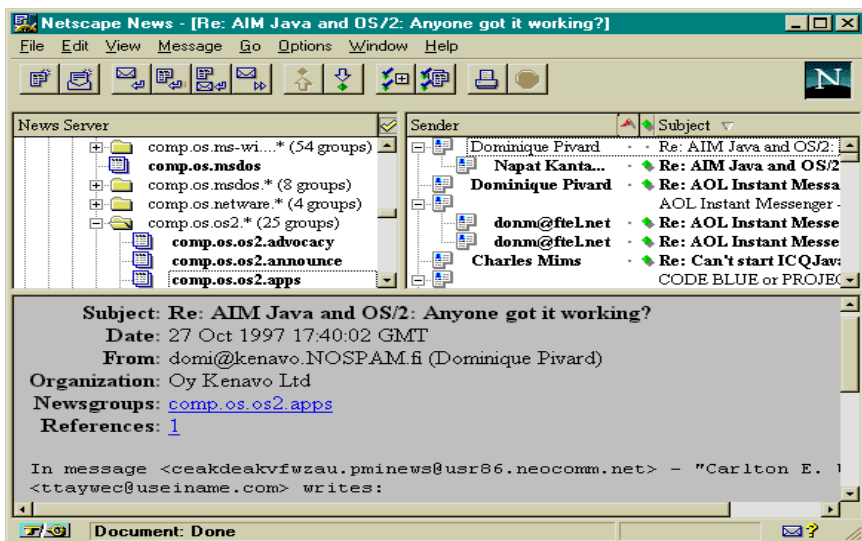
Netscape News - [Re: AIM Java and OS/2: Anyone got it working?]

File Edit View Message Go Options Window Help

N

News Server

comp.os.ms-wi....* (54 groups)
comp.os.msdos
comp.os.msdos.* (8 groups)
comp.os.netware.* (4 groups)
comp.os.os2.* (25 groups)
comp.os.os2.advocacy
comp.os.os2.announce
comp.os.os2.apps

| Sender | Subject |
|---|---|
| Dominique Pivard | Re: AIM Java and OS/2: |
| Napat Kanta... | Re: AIM Java and OS/2 |
| Dominique Pivard | Re: AOL Instant Messa |
| | AOL Instant Messenger - |
| donm@ftel.net | Re: AOL Instant Messe |
| donm@ftel.net | Re: AOL Instant Messe |
| Charles Mims | Re: Can't start ICQJav |
| | CODE BLUE or PROJEC |

Subject: Re: AIM Java and OS/2: Anyone got it working?
Date: 27 Oct 1997 17:40:02 GMT
From: domi@kenavo.NOSPAM.fi (Dominique Pivard)
Organization: Oy Kenavo Ltd
Newsgroups: comp.os.os2.apps
References: 1

In message <ceakdeakvfwzau.pminews@usr86.neocomm.net> - "Carlton E. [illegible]
<ttaywec@useiname.com> writes:

Document: Done